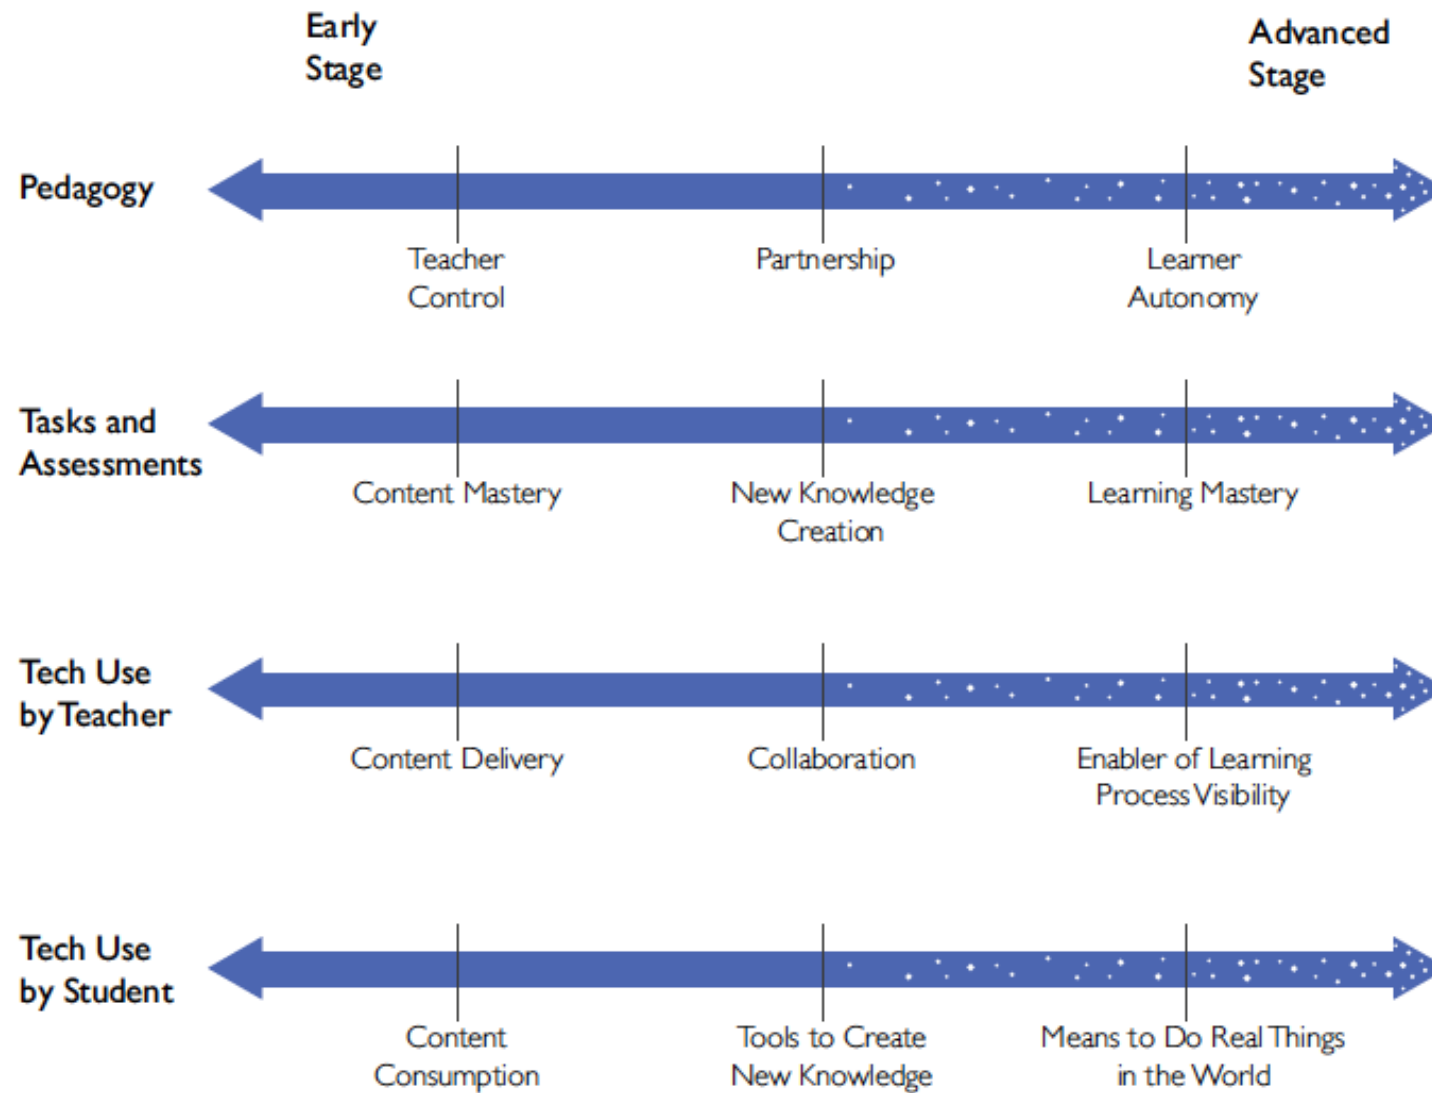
Early Stage

Advanced Stage

Pedagogy

Teacher Control

Partnership

Learner Autonomy

Tasks and Assessments

Content Mastery

New Knowledge Creation

Learning Mastery

Tech Use by Teacher

Content Delivery

Collaboration

Enabler of Learning Process Visibility

Tech Use by Student

Content Consumption

Tools to Create New Knowledge

Means to Do Real Things in the World